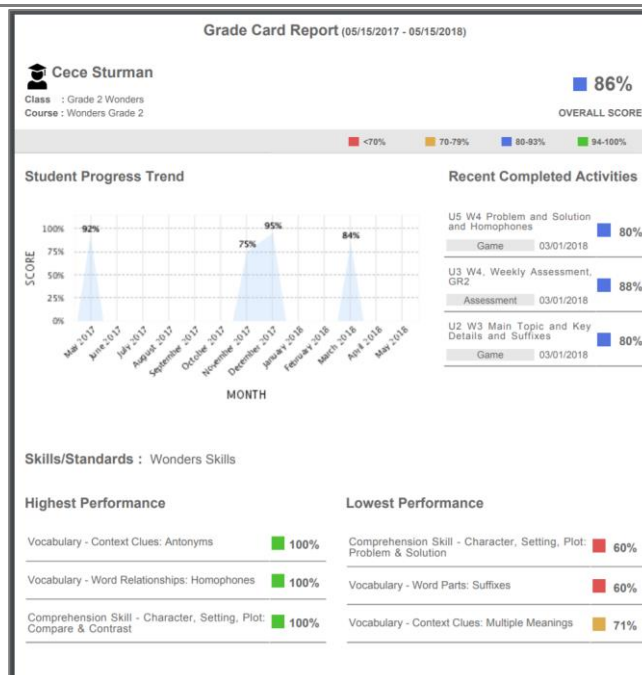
Grade Card Report (05/15/2017 - 05/15/2018)

Cece Sturman

Class : Grade 2 Wonders
Course : Wonders Grade 2

86%
OVERALL SCORE

<70% 70-79% 80-93% 94-100%

Student Progress Trend

100%
75%
50%
25%
0%
SCORE

92%
75%
95%
84%

May 2017
June 2017
July 2017
August 2017
September 2017
October 2017
November 2017
December 2017
January 2018
February 2018
March 2018
April 2018
May 2018

MONTH

Recent Completed Activities

U5 W4 Problem and Solution and Homophones
Game 03/01/2018
80%

U3 W4. Weekly Assessment, GR2
Assessment 03/01/2018
88%

U2 W3 Main Topic and Key Details and Suffixes
Game 03/01/2018
80%

Skills/Standards : Wonders Skills

Highest Performance

Vocabulary - Context Clues: Antonyms 100%

Vocabulary - Word Relationships: Homophones 100%

Comprehension Skill - Character, Setting, Plot: Compare & Contrast 100%

Lowest Performance

Comprehension Skill - Character, Setting, Plot: Problem & Solution 60%

Vocabulary - Word Parts: Suffixes 60%

Vocabulary - Context Clues: Multiple Meanings 71%